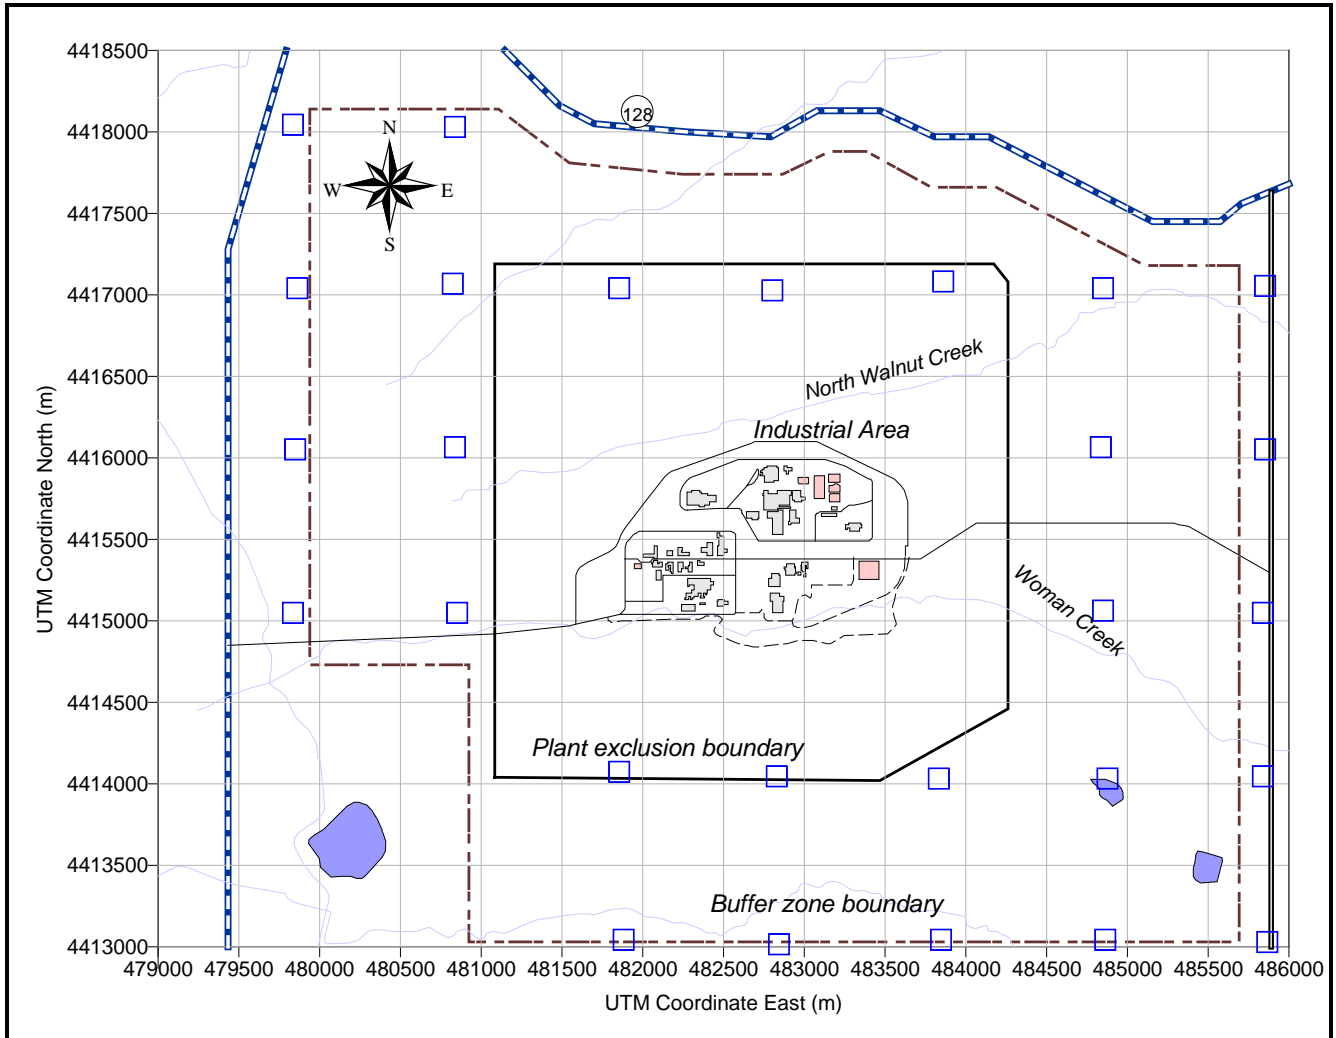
4418500
4418000
4417500
4417000
4416500
4416000
4415500
4415000
4414500
4414000
4413500
4413000

UTM Coordinate North (m)

128

N
W
E
S

North Walnut Creek

Industrial Area

Woman Creek

Plant exclusion boundary

Buffer zone boundary

479000 479500 480000 480500 481000 481500 482000 482500 483000 483500 484000 484500 485000 485500 486000

UTM Coordinate East (m)